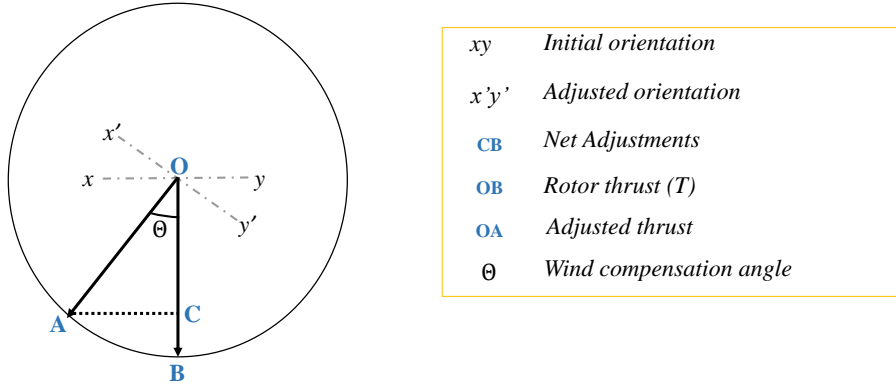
x′
O
x
y
Θ
y′
A
C
B

| | |
|---|---|
| xy | Initial orientation |
| x'y' | Adjusted orientation |
| CB | Net Adjustments |
| OB | Rotor thrust (T) |
| OA | Adjusted thrust |
| Θ | Wind compensation angle |